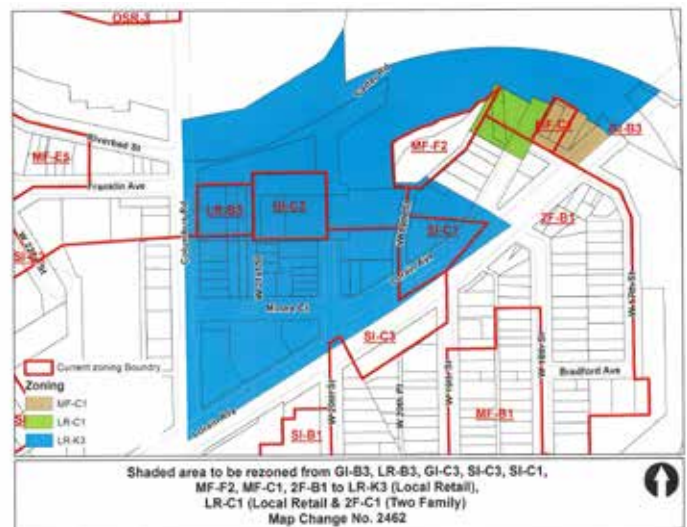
OSR-3

MF-E5

Riverbed St

Vandalia Ave

Calhoun St

MF-F2

MF-C1

SI-B3

LR-B3

GI-C3

SI-C1

2F-B1

Moore St

Current zoning Boundry

Zoning

MF-C1

LR-C1

LR-K3

SI-C3

Bradford Ave

MF-B1

SI-B1

Shaded area to be rezoned from GI-B3, LR-B3, GI-C3, SI-C3, SI-C1, MF-F2, MF-C1, 2F-B1 to LR-K3 (Local Retail), LR-C1 (Local Retail & 2F-C1 (Two Family) Map Change No. 2462